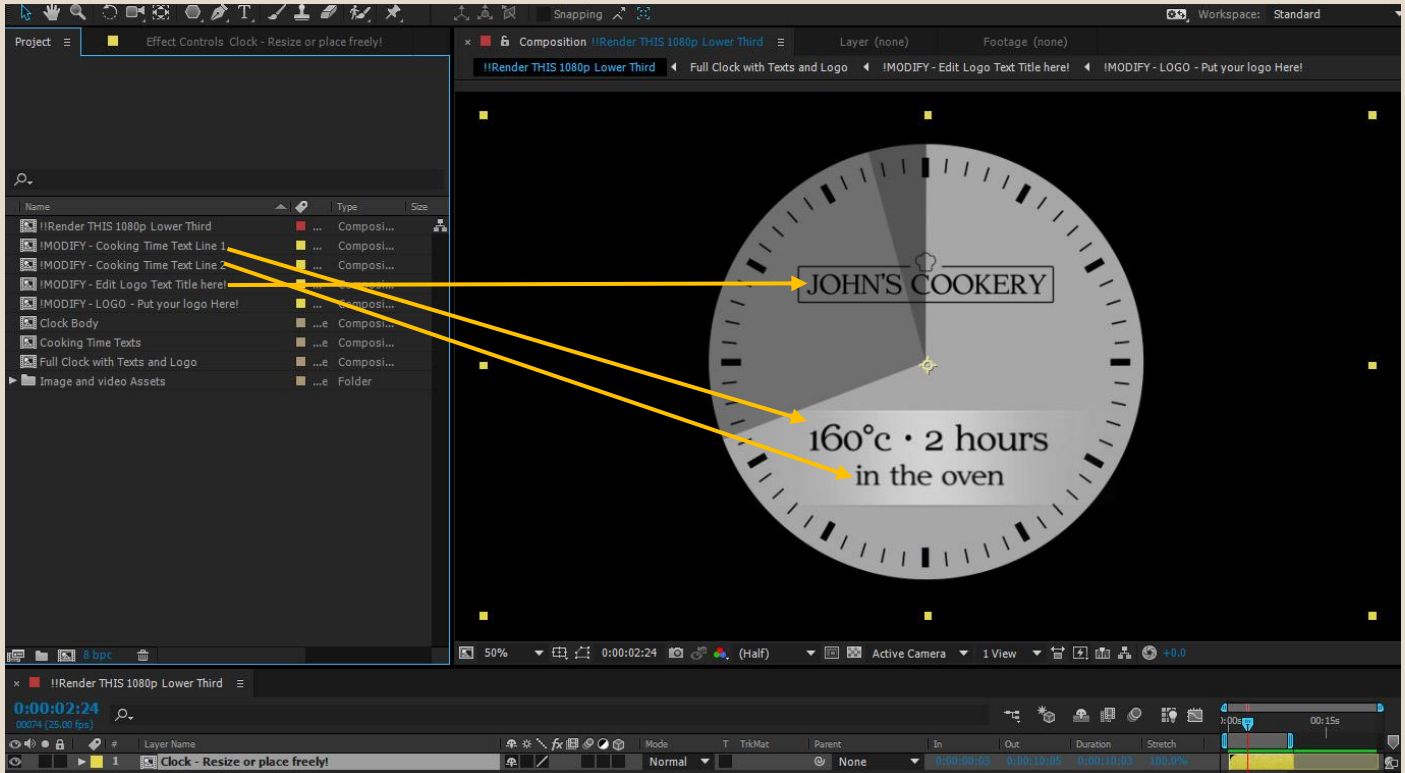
Snapping
Workspace: Standard

Project
Effect Controls Clock - Resize or place freely!

× Composition !!Render THIS 1080p Lower Third
Layer (none)
Footage (none)

!!Render THIS 1080p Lower Third
Full Clock with Texts and Logo
!MODIFY - Edit Logo Text Title here!
!MODIFY - LOGO - Put your logo Here!

| Name | | Type | Size |
|---|---|---|---|
| !!Render THIS 1080p Lower Third | ... | Composi... | |
| !MODIFY - Cooking Time Text Line 1 | ... | Composi... | |
| !MODIFY - Cooking Time Text Line 2 | ... | Composi... | |
| !MODIFY - Edit Logo Text Title here! | ... | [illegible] | |
| !MODIFY - LOGO - Put your logo Here! | ... | Composi... | |
| Clock Body | ...e | Composi... | |
| Cooking Time Texts | ...e | Composi... | |
| Full Clock with Texts and Logo | ...e | Composi... | |
| Image and video Assets | ...e | Folder | |

8 bpc

JOHN'S COOKERY

160°c · 2 hours
in the oven

50% 0:00:02:24 (Half) Active Camera 1 View +0.0

× !!Render THIS 1080p Lower Third
0:00:02:24
00074 (25.00 fps)

| # | Layer Name | Mode | T TrkMat | Parent | In | Out | Duration | Stretch |
|---|---|---|---|---|---|---|---|---|
| 1 | Clock - Resize or place freely! | Normal | | None | 0:00:00:03 | 0:00:10:05 | 0:00:10:03 | 100.0% |

0:00s 00:15s